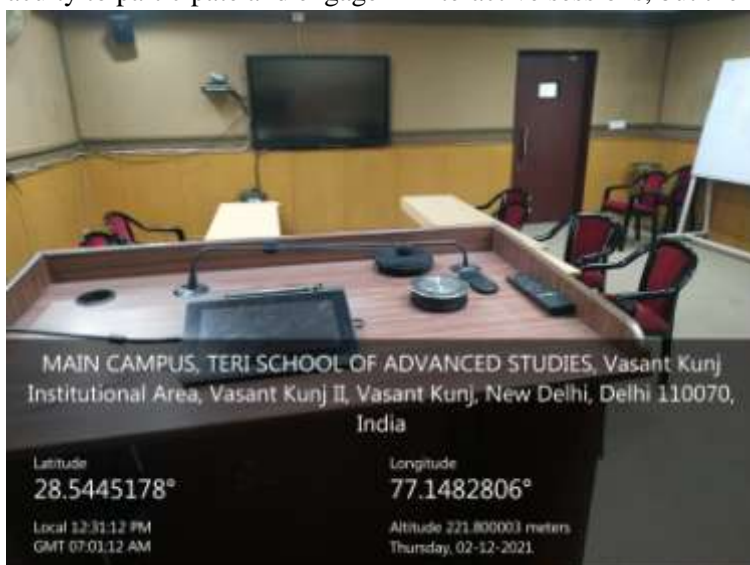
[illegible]

MAIN CAMPUS, TERI SCHOOL OF ADVANCED STUDIES, Vasant Kunj Institutional Area, Vasant Kunj II, Vasant Kunj, New Delhi, Delhi 110070, India

Latitude
28.5445178°
Local 12:31:12 PM
GMT 07:01:12 AM

Longitude
77.1482806°
Altitude 221.800003 meters
Thursday, 02-12-2021